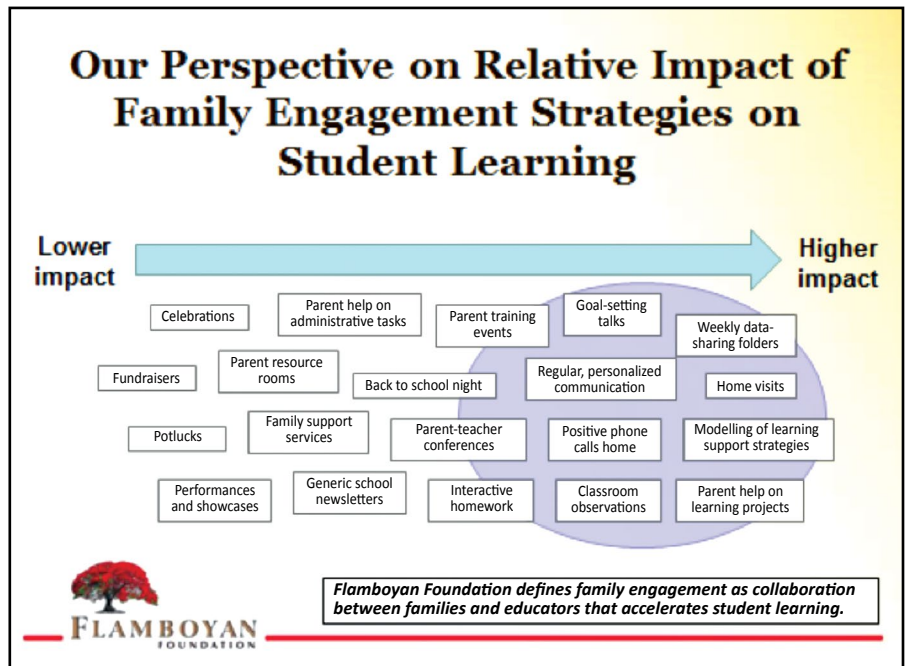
Our Perspective on Relative Impact of Family Engagement Strategies on Student Learning

Lower impact

Higher impact

Celebrations

Parent help on administrative tasks

Parent training events

Goal-setting talks

Weekly data-sharing folders

Fundraisers

Parent resource rooms

Back to school night

Regular, personalized communication

Home visits

Potlucks

Family support services

Parent-teacher conferences

Positive phone calls home

Modelling of learning support strategies

Performances and showcases

Generic school newsletters

Interactive homework

Classroom observations

Parent help on learning projects

Flamboyan Foundation defines family engagement as collaboration between families and educators that accelerates student learning.

FLAMBOYAN FOUNDATION